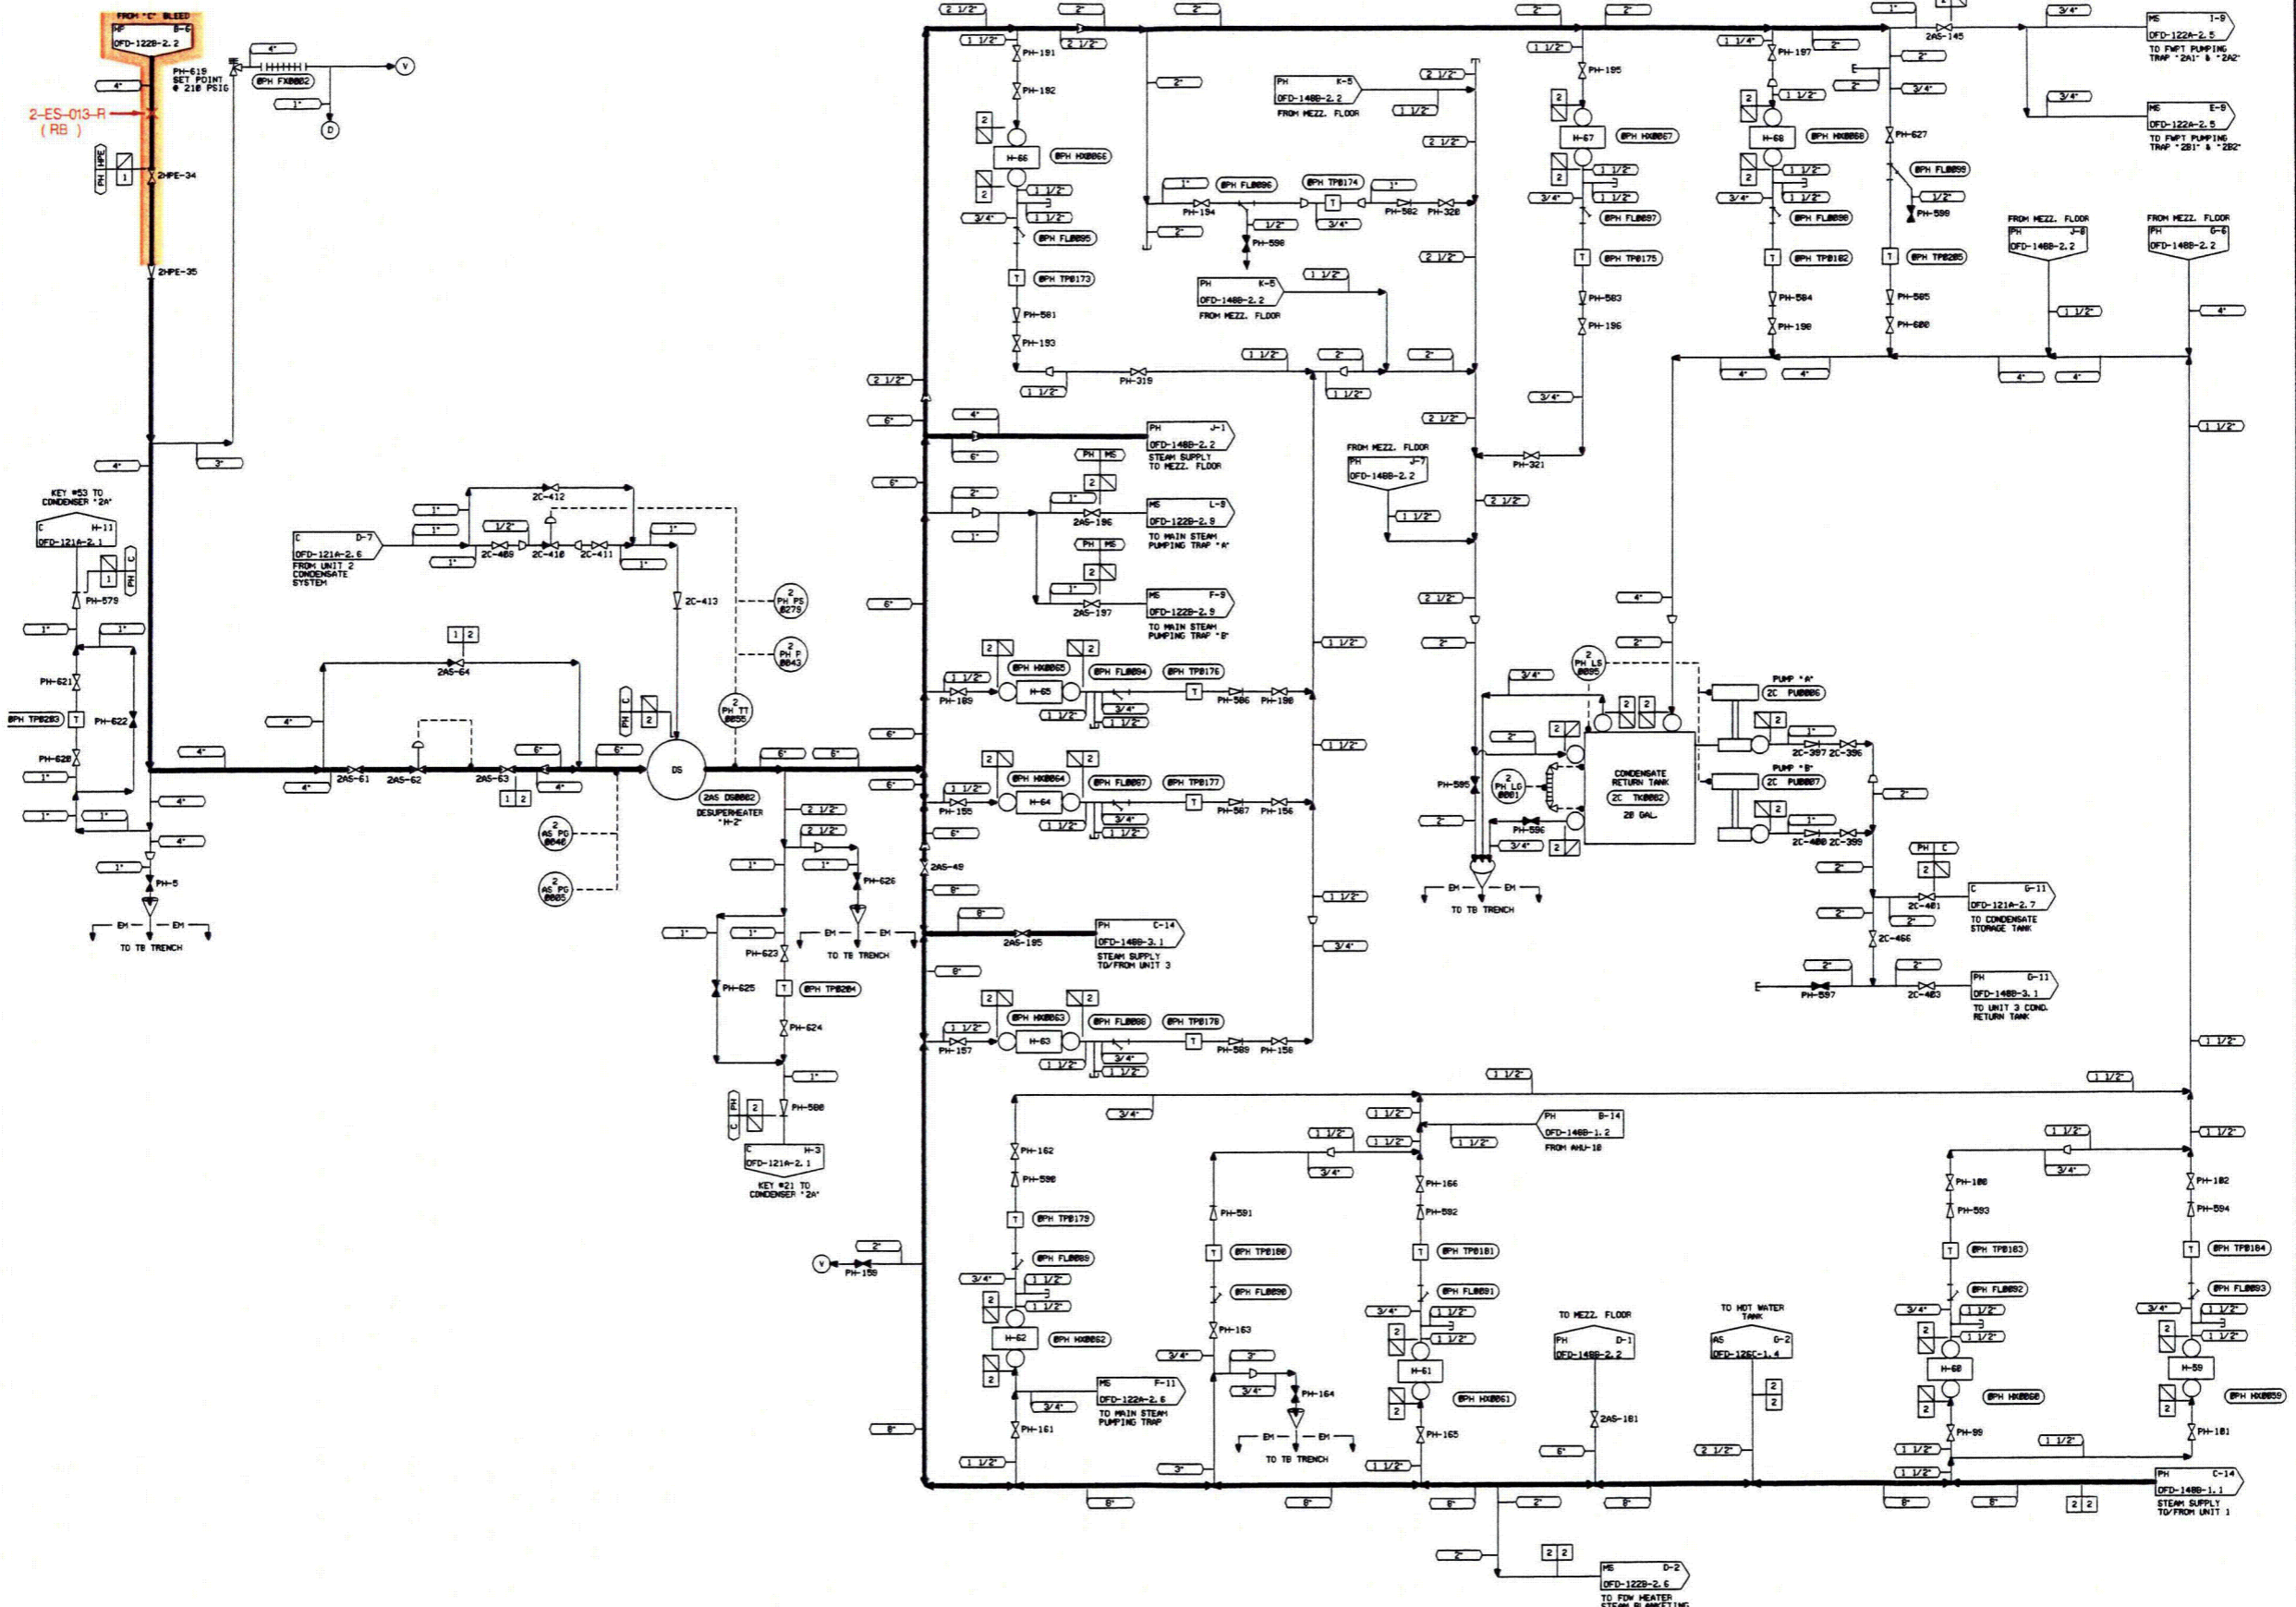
FROM "C" BLEED
HP B-6
OFD-122B-2.2

PH-619
SET POINT
@ 210 PSIG

2-ES-013-R
( RB )

4"
4"
1"
ØPH FX0002
V
D

PH HPE
1
2HPE-34
2HPE-35

3"
4"

KEY #53 TO
CONDENSER "2A"
C H-11
OFD-121A-2.1
PH C
1
PH-579
1"
1"
PH-621
ØPH TP0203
T
PH-622
PH-620
1"
1"
1"
4"
4"
1"
PH-5
EM EM
TO TB TRENCH

C D-7
OFD-121A-2.6
FROM UNIT 2
CONDENSATE
SYSTEM
1"
1"
1"
1/2"
2C-412
2C-409
2C-410
2C-411
1"
1"
2C-413
2
PH PS
0279
2
PH P
0043

1 2
2AS-64
4"
4"
4"
2AS-61
2AS-62
2AS-63
1 2
6"
6"
4"
C PH
2
2
PH TT
0055
DS
2AS DS0002
DESUPERHEATER
"H-2"
2
AS PG
0046
2
AS PG
0005
6"
6"

2 1/2"
2 1/2"
1"
1"
PH-626
EM EM
TO TB TRENCH
1"
1"
PH-623
PH-625
T
ØPH TP0204
PH-624
1"
C PH
2
PH-580
C H-3
OFD-121A-2.1
KEY #21 TO
CONDENSER "2A"

2 1/2"
2"
2"
1 1/2"
2 1/2"
PH-191
PH-192
2
H-66
ØPH HX0066
2
1 1/2"
1 1/2"
3/4"
ØPH FL0095
T
ØPH TP0173
PH-581
PH-193
1 1/2"
PH-319
2 1/2"
6"
4"
6"
6"
2"
1"

2"
2"
PH K-5
OFD-148B-2.2
FROM MEZZ. FLOOR
1"
ØPH FL0096
ØPH TP0174
1"
PH-194
1/2"
T
3/4"
PH-582
PH-320
PH-598
PH K-5
OFD-148B-2.2
FROM MEZZ. FLOOR
1 1/2"
2"
2 1/2"
1 1/2"
2 1/2"
2 1/2"
2"
2"
1 1/2"

PH J-1
OFD-148B-2.2
STEAM SUPPLY
TO MEZZ. FLOOR
PH MS
2
1"
2AS-196
MS L-9
OFD-122B-2.9
TO MAIN STEAM
PUMPING TRAP "A"
PH MS
2
1"
2AS-197
MS F-9
OFD-122B-2.9
TO MAIN STEAM
PUMPING TRAP "B"

2 1/2"
2 1/2"
FROM MEZZ. FLOOR
PH J-7
OFD-148B-2.2
1 1/2"
2 1/2"
PH-321
1 1/2"
2 1/2"
2"

2
2
ØPH HX0065
ØPH FL0094
ØPH TP0176
1 1/2"
PH-189
H-65
T
PH-586
PH-190
1 1/2"
3/4"
1 1/2"
1 1/2"
6"
2
2
ØPH HX0064
ØPH FL0097
ØPH TP0177
1 1/2"
PH-155
H-64
T
PH-587
PH-156
1 1/2"
3/4"
1 1/2"
6"
6"
2AS-49
8"
8"
2AS-195
PH C-14
OFD-148B-3.1
STEAM SUPPLY
TO/FROM UNIT 3
8"
1 1/2"
3/4"
2
2
ØPH HX0063
ØPH FL0098
ØPH TP0178
1 1/2"
PH-157
H-63
T
PH-589
PH-158
1 1/2"
3/4"
1 1/2"

1 1/2"
2"
PH-195
2
H-67
ØPH HX0067
2
1 1/2"
1 1/2"
3/4"
ØPH FL0097
T
ØPH TP0175
PH-583
PH-196
3/4"

1 1/4"
2"
PH-197
2"
1 1/2"
2
H-68
ØPH HX0068
2
1 1/2"
1 1/2"
3/4"
ØPH FL0098
T
ØPH TP0182
PH-584
PH-198

1"
2AS-145
2"
3/4"
3/4"
PH-627
ØPH FL0099
1/2"
PH-599
T
ØPH TP0205
PH-585
PH-600
4"
4"
MS I-9
OFD-122A-2.5
TO FWPT PUMPING
TRAP "2A1" & "2A2"
3/4"
MS E-9
OFD-122A-2.5
TO FWPT PUMPING
TRAP "2B1" & "2B2"
FROM MEZZ. FLOOR
PH J-8
OFD-148B-2.2
FROM MEZZ. FLOOR
PH G-6
OFD-148B-2.2
1 1/2"
4"
4"
4"
1 1/2"

4"
2"
2
PH LS
0055
3/4"
PUMP "A"
2C PU0006
2
2
2
2
1"
2C-397
2C-396
PUMP "B"
2C PU0007
2
1"
2C-400
2C-399
CONDENSATE
RETURN TANK
2C TK0002
20 GAL.
2"
2
PH LG
0001
PH-595
PH-596
3/4"
2
2"
2"
EM EM
TO TB TRENCH
2"
PH C
2
2"
2C-401
C G-11
OFD-121A-2.7
TO CONDENSATE
STORAGE TANK
2"
2C-466
2"
2"
PH-597
2C-403
PH G-11
OFD-148B-3.1
TO UNIT 3 COND.
RETURN TANK
1 1/2"

1 1/2"
1 1/2"
3/4"
1 1/2"
1 1/2"
PH B-14
OFD-148B-1.2
FROM AHU-10
1 1/2"
PH-162
PH-590
T
ØPH TP0179
ØPH FL0089
3/4"
1 1/2"
2
1 1/2"
H-62
ØPH HX0062
2
PH-161
2"
V
PH-159
8"
1 1/2"
3/4"
MS F-11
OFD-122A-2.6
TO MAIN STEAM
PUMPING TRAP
1 1/2"
3/4"
PH-591
T
ØPH TP0180
ØPH FL0090
PH-163
3"
3/4"
PH-164
EM EM
TO TB TRENCH
3"
1 1/2"
PH-166
PH-592
T
ØPH TP0181
ØPH FL0091
3/4"
1 1/2"
2
1 1/2"
H-61
2
ØPH HX0061
PH-165
TO MEZZ. FLOOR
PH D-1
OFD-148B-2.2
2AS-181
6"
TO HOT WATER
TANK
AS D-2
OFD-126C-1.4
2
2
2 1/2"
1 1/2"
3/4"
PH-180
PH-593
T
ØPH TP0183
ØPH FL0092
3/4"
1 1/2"
2
1 1/2"
H-60
ØPH HX0060
2
PH-99
1 1/2"
1 1/2"
1 1/2"
1 1/2"
1 1/2"
PH-182
PH-594
T
ØPH TP0184
ØPH FL0093
3/4"
1 1/2"
2
1 1/2"
H-59
ØPH HX0059
2
PH-181
PH C-14
OFD-148B-1.1
STEAM SUPPLY
TO/FROM UNIT 1
6"
6"
6"
2"
8"
8"
8"
2 2
2"
2 2
MS D-2
OFD-122B-2.6
TO FDW HEATER
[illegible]